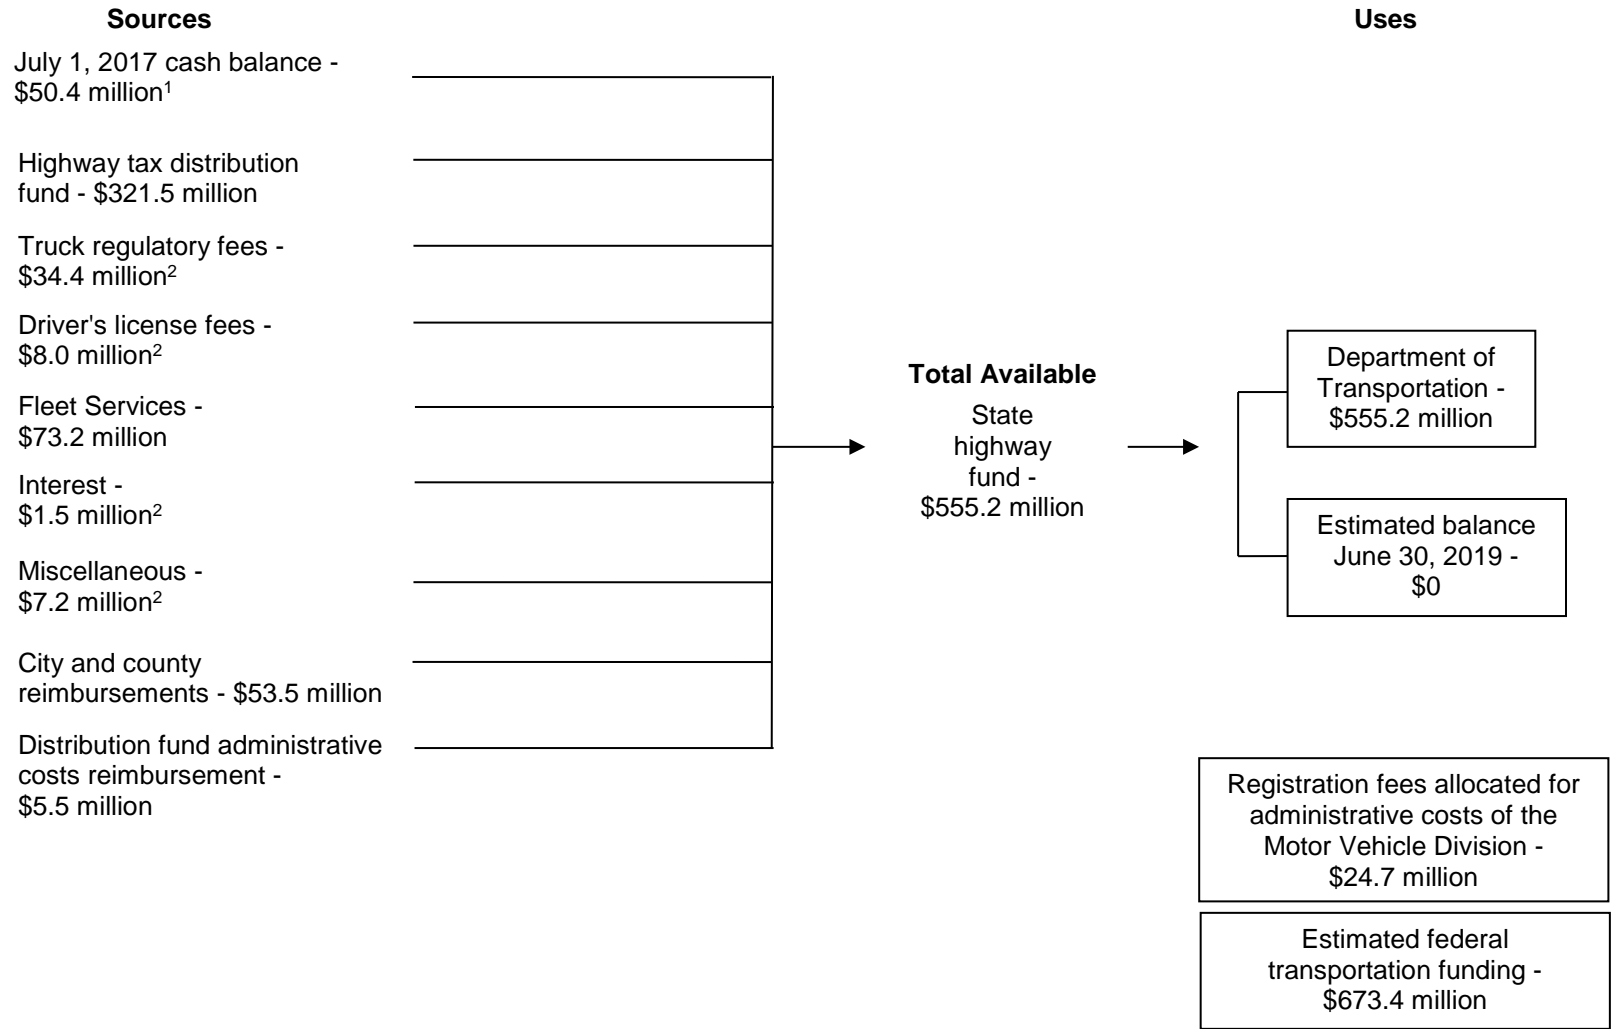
Sources

Uses

July 1, 2017 cash balance - \$50.4 million$^1$

Highway tax distribution fund - \$321.5 million

Truck regulatory fees - \$34.4 million$^2$

Driver's license fees - \$8.0 million$^2$

Fleet Services - \$73.2 million

Interest - \$1.5 million$^2$

Miscellaneous - \$7.2 million$^2$

City and county reimbursements - \$53.5 million

Distribution fund administrative costs reimbursement - \$5.5 million

Total Available

State highway fund - \$555.2 million

Department of Transportation - \$555.2 million

Estimated balance June 30, 2019 - \$0

Registration fees allocated for administrative costs of the Motor Vehicle Division - \$24.7 million

Estimated federal transportation funding - \$673.4 million